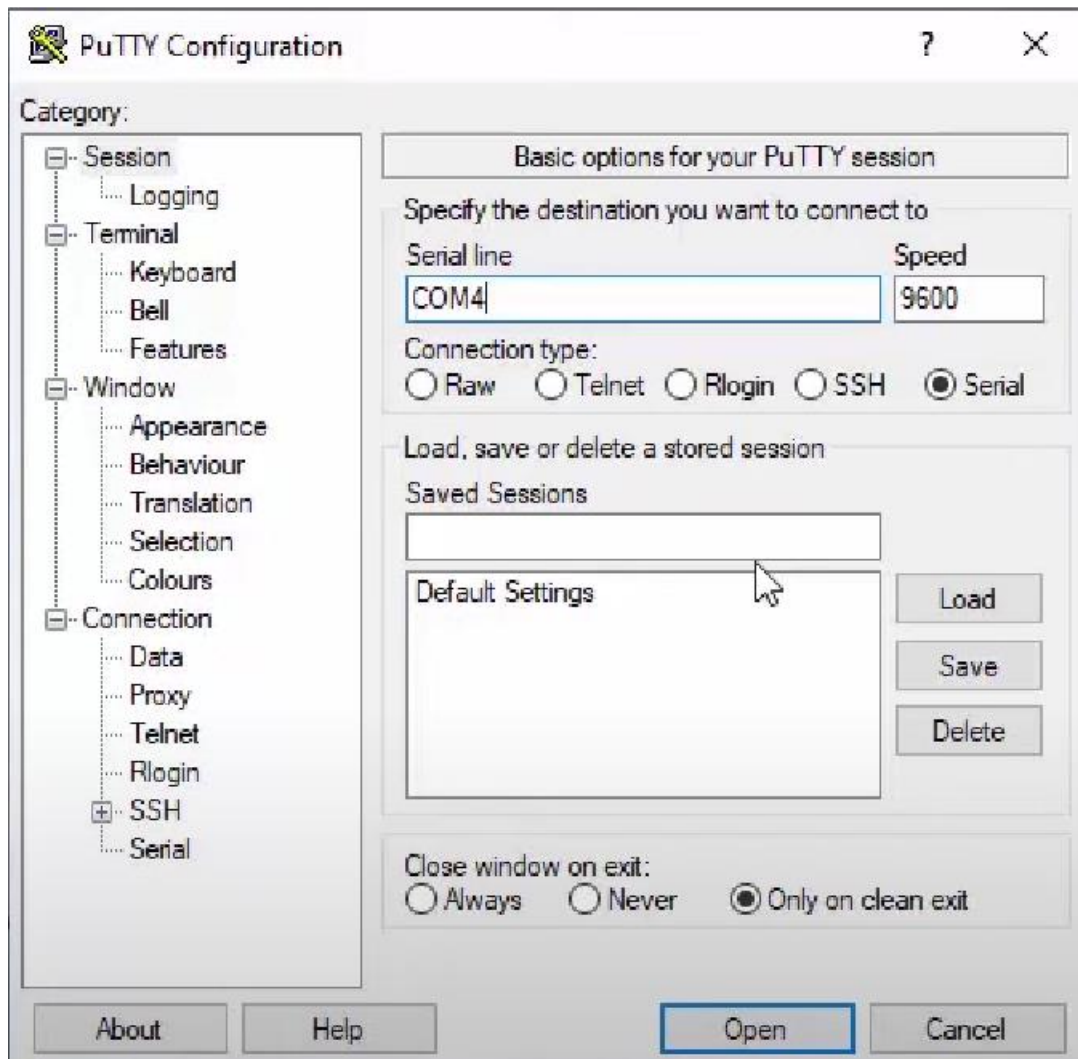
PuTTY Configuration

?

×

Category:

Session

Logging

Terminal

Keyboard

Bell

Features

Window

Appearance

Behaviour

Translation

Selection

Colours

Connection

Data

Proxy

Telnet

Rlogin

SSH

Serial

Basic options for your PuTTY session

Specify the destination you want to connect to

Serial line

Speed

COM4

9600

Connection type:

Raw Telnet Rlogin SSH Serial

Load, save or delete a stored session

Saved Sessions

Default Settings

Load

Save

Delete

Close window on exit:

Always Never Only on clean exit

About

Help

Open

Cancel